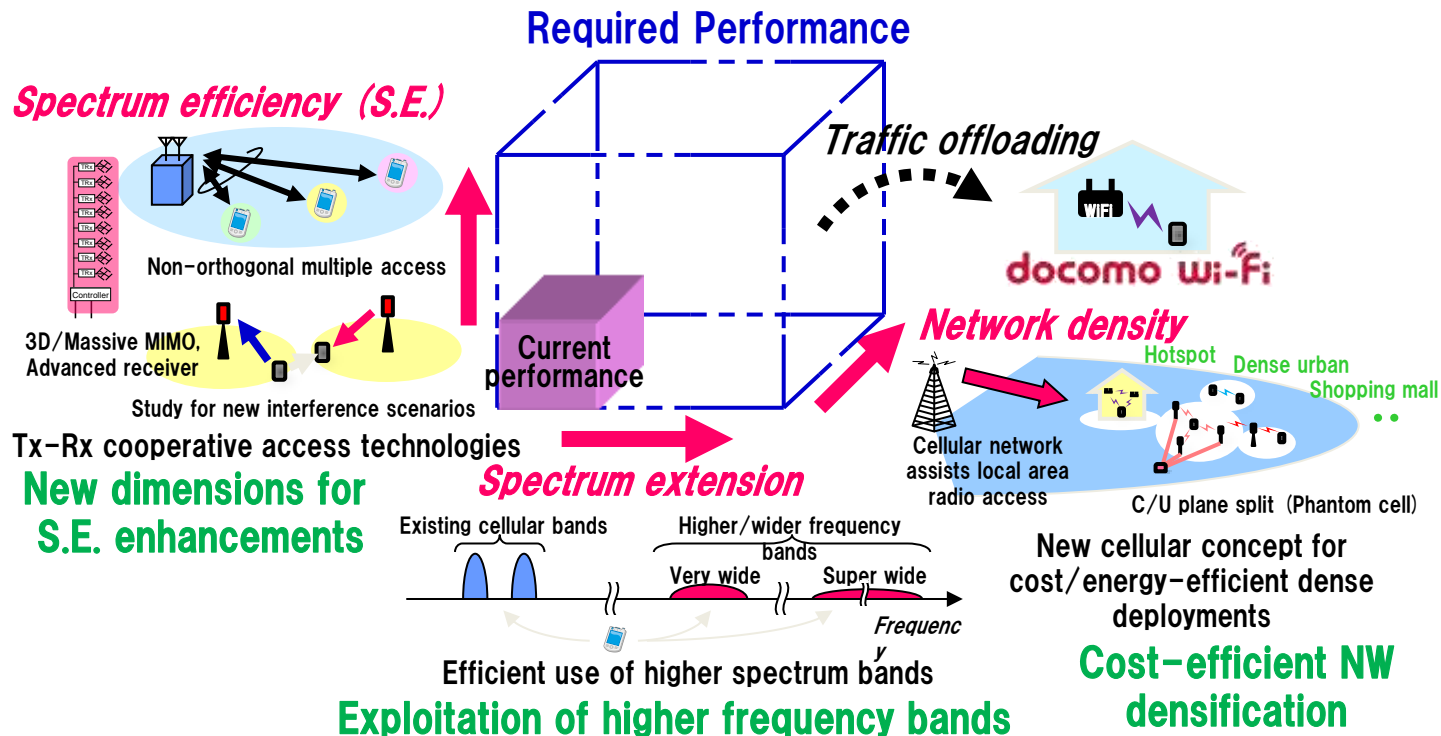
Required Performance

Spectrum efficiency (S.E.)

TRx
TRx
TRx
TRx
TRx
TRx
TRx
TRx
Controller

Non-orthogonal multiple access

3D/Massive MIMO, Advanced receiver

Study for new interference scenarios

Tx-Rx cooperative access technologies

New dimensions for S.E. enhancements

Current performance

Traffic offloading

WiFi

docomo wi-fi

Network density

Hotspot

Dense urban

Shopping mall

• •

Cellular network assists local area radio access

C/U plane split (Phantom cell)

New cellular concept for cost/energy-efficient dense deployments

Cost-efficient NW densification

Spectrum extension

Existing cellular bands

Higher/wider frequency bands

Very wide

Super wide

Frequency

Efficient use of higher spectrum bands

Exploitation of higher frequency bands